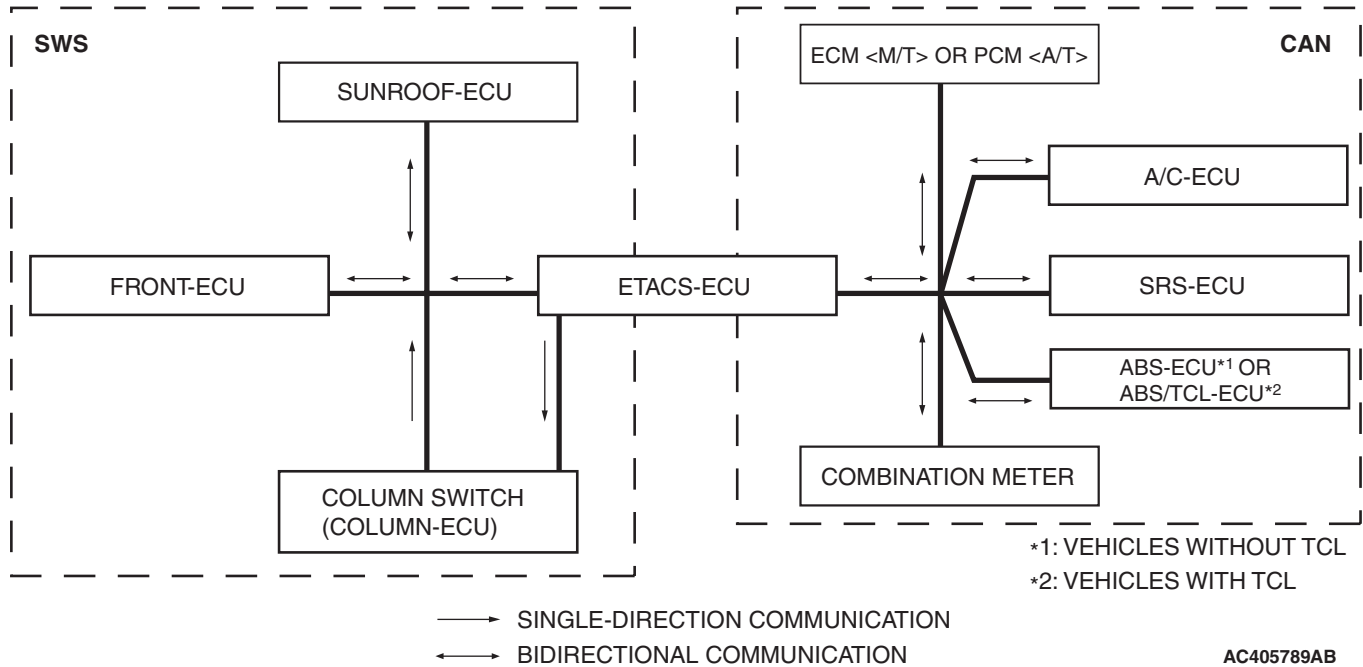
SWS

SUNROOF-ECU

FRONT-ECU

ETACS-ECU

COLUMN SWITCH (COLUMN-ECU)

CAN

ECM <M/T> OR PCM <A/T>

A/C-ECU

SRS-ECU

ABS-ECU$^{*1}$ OR ABS/TCL-ECU$^{*2}$

COMBINATION METER

*1: VEHICLES WITHOUT TCL
*2: VEHICLES WITH TCL

SINGLE-DIRECTION COMMUNICATION
BIDIRECTIONAL COMMUNICATION

AC405789AB